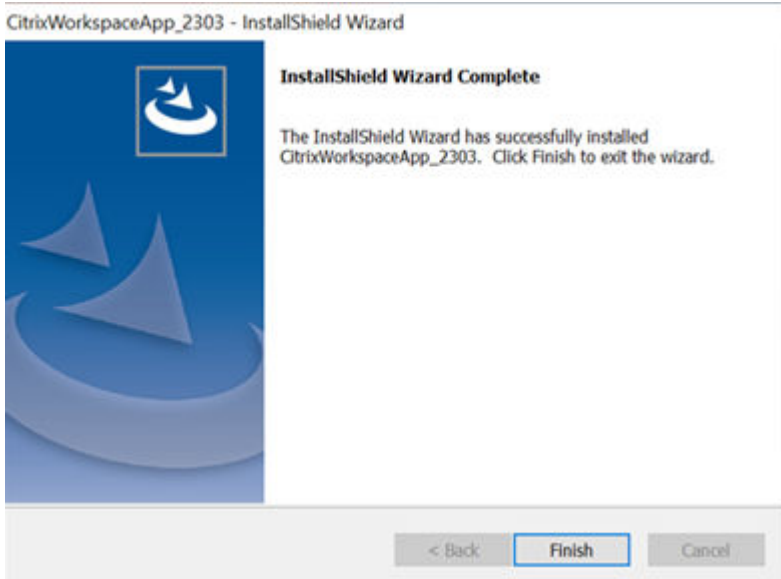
CitrixWorkspaceApp_2303 - InstallShield Wizard

InstallShield Wizard Complete

The InstallShield Wizard has successfully installed CitrixWorkspaceApp_2303. Click Finish to exit the wizard.

< Back

Finish

Cancel